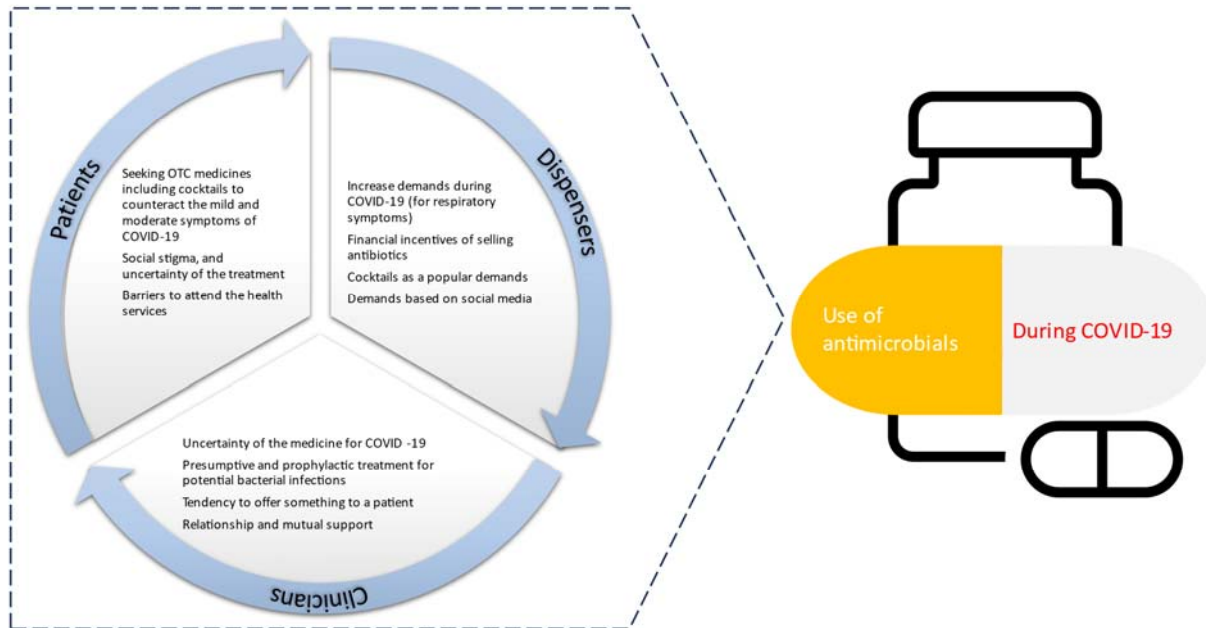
Patients

Seeking OTC medicines including cocktails to counteract the mild and moderate symptoms of COVID-19

Social stigma, and uncertainty of the treatment

Barriers to attend the health services

Dispensers

Increase demands during COVID-19 (for respiratory symptoms)

Financial incentives of selling antibiotics

Cocktails as a popular demands

Demands based on social media

Clinicians

Uncertainty of the medicine for COVID -19

Presumptive and prophylactic treatment for potential bacterial infections

Tendency to offer something to a patient

Relationship and mutual support

Use of antimicrobials

During COVID-19